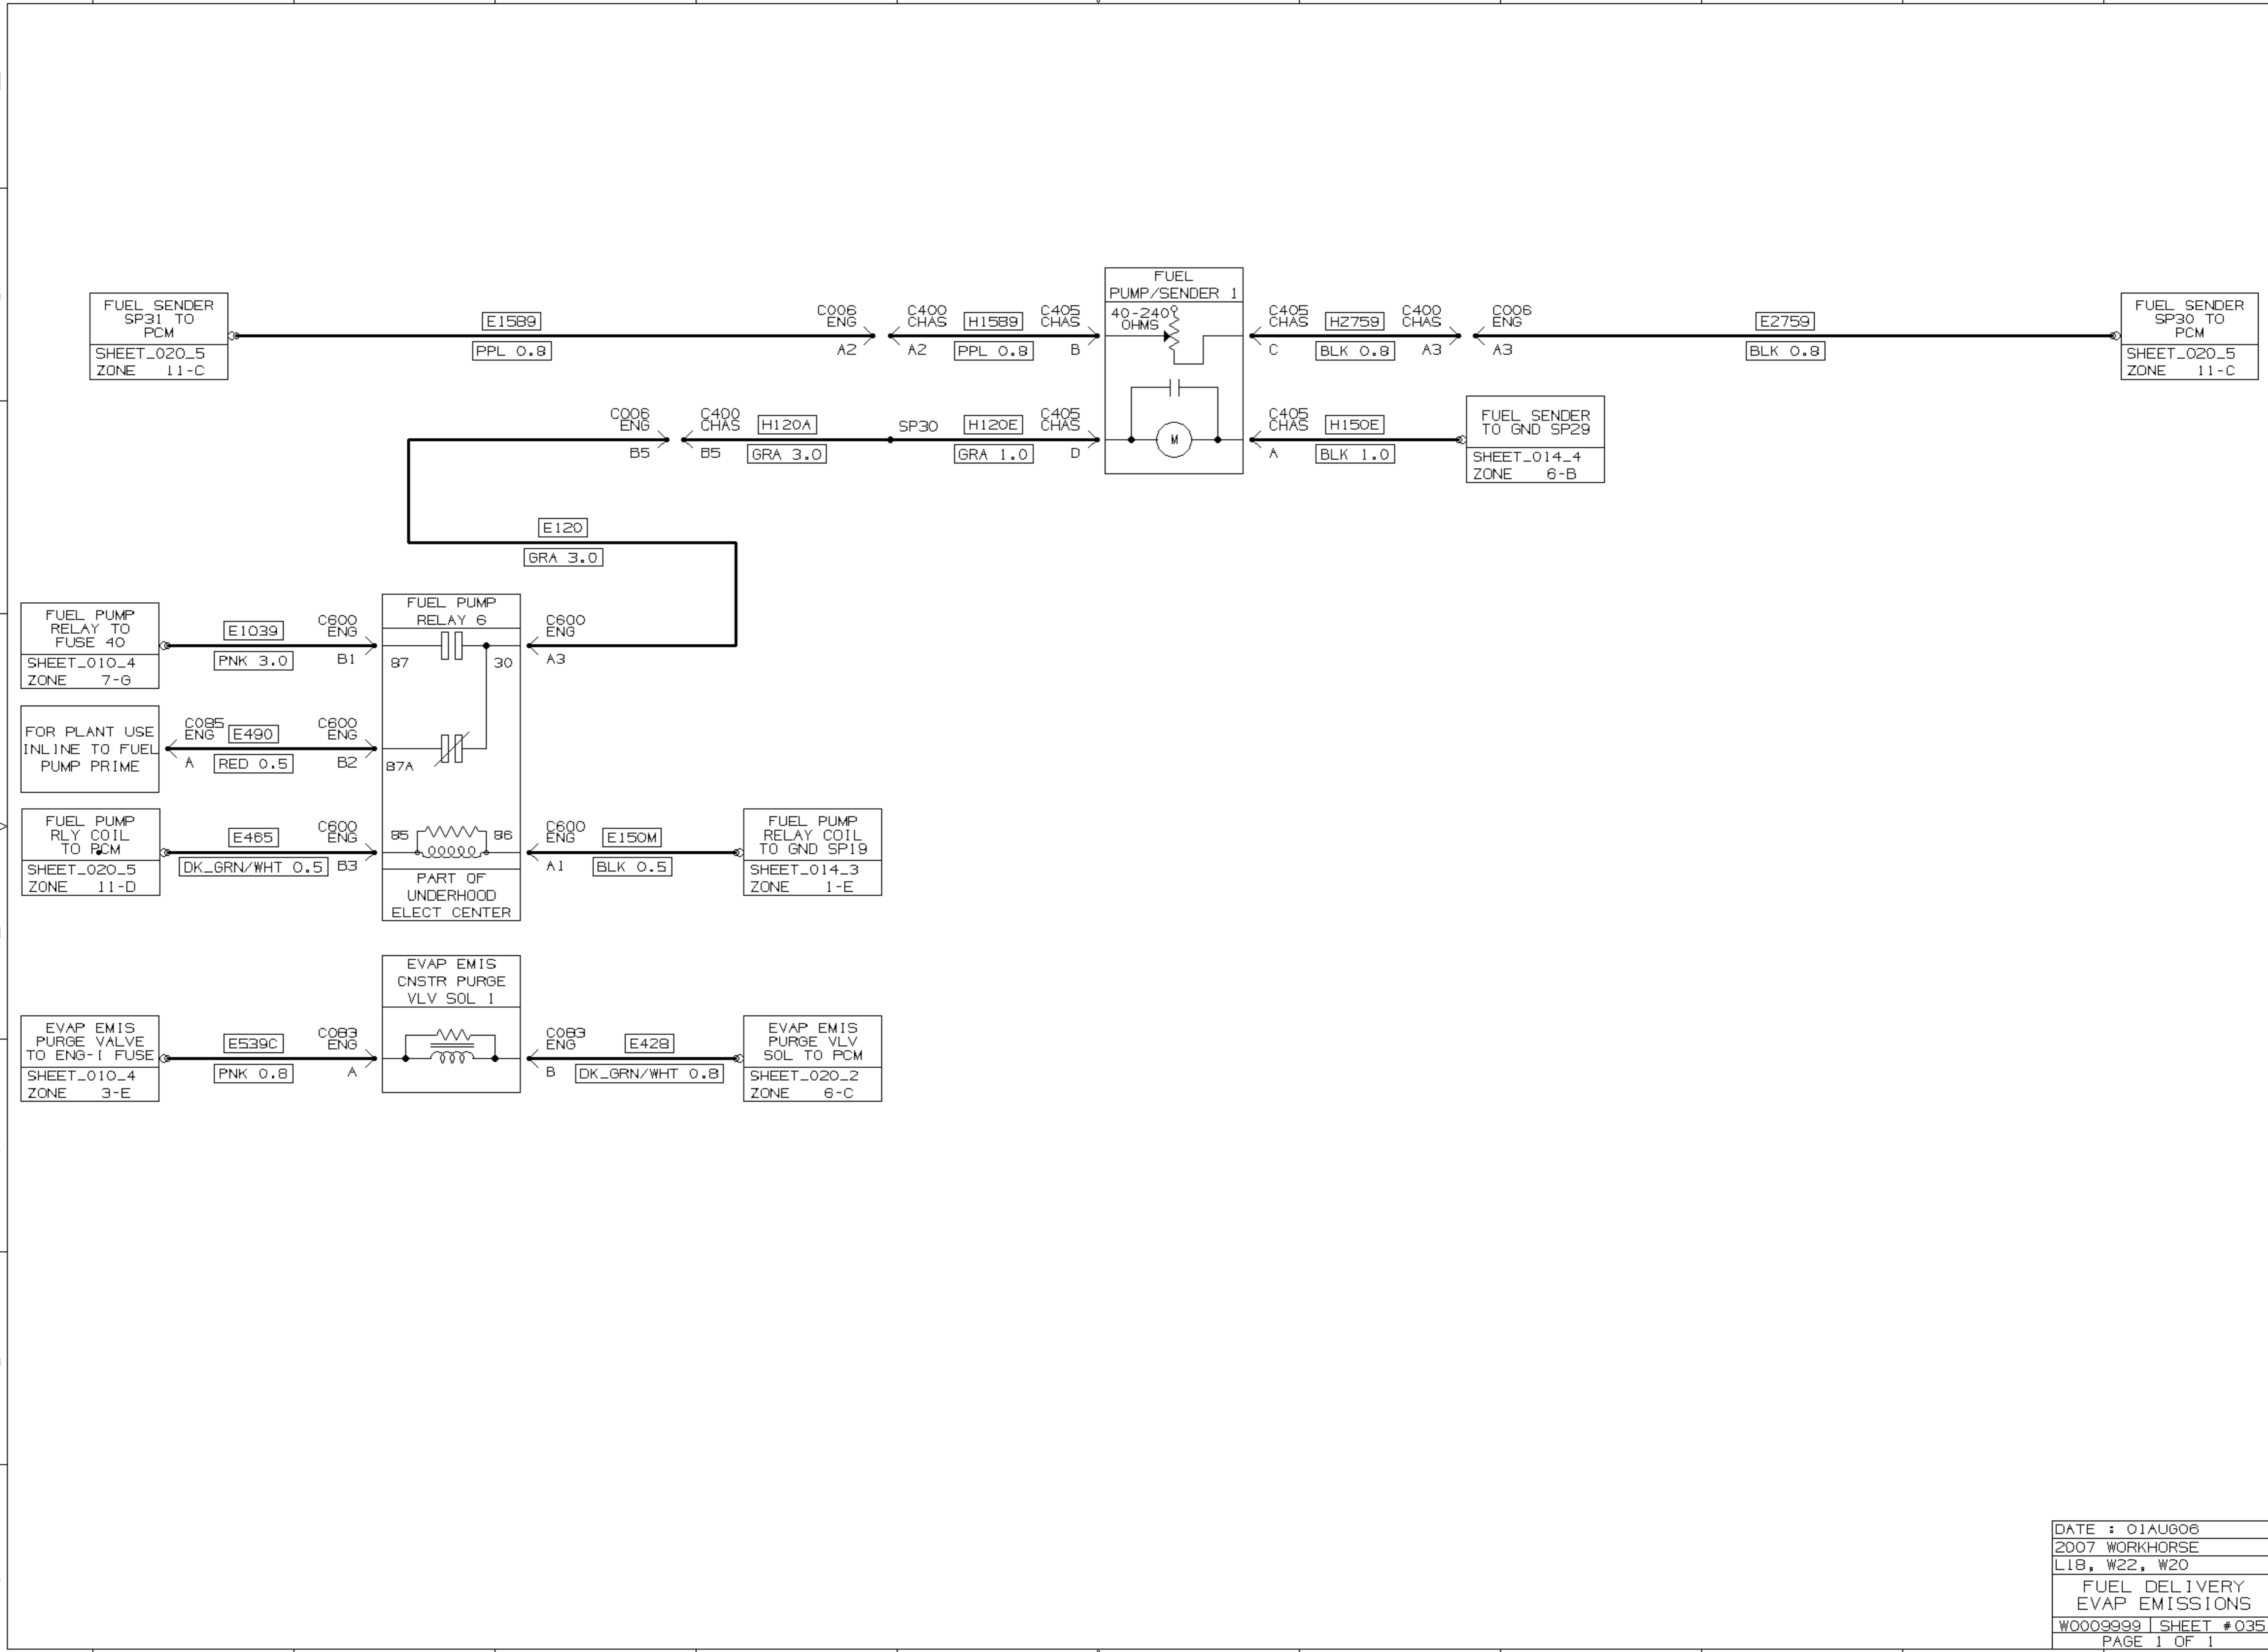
FUEL SENDER SP31 TO PCM
SHEET_020_5
ZONE 11-C

E1589
PPL 0.8

C006 ENG
A2
C400 CHAS
A2
H1589
PPL 0.8
C405 CHAS
B

FUEL PUMP/SENDER 1
40-240Ω OHMS
M

C405 CHAS
C
H2759
BLK 0.8
C400 CHAS
A3
C006 ENG
A3

E2759
BLK 0.8

FUEL SENDER SP30 TO PCM
SHEET_020_5
ZONE 11-C

C006 ENG
B5
C400 CHAS
B5
H120A
GRA 3.0
SP30
H120E
GRA 1.0
C405 CHAS
D

C405 CHAS
A
H150E
BLK 1.0

FUEL SENDER TO GND SP29
SHEET_014_4
ZONE 6-B

E120
GRA 3.0

FUEL PUMP RELAY TO FUSE 40
SHEET_010_4
ZONE 7-G

E1039
PNK 3.0
C600 ENG
B1

FUEL PUMP RELAY 6
87
30
87A
85
86
PART OF UNDERHOOD ELECT CENTER

C600 ENG
A3

FOR PLANT USE INLINE TO FUEL PUMP PRIME
C085 ENG
E490
A
RED 0.5
C600 ENG
B2

FUEL PUMP RLY COIL TO PCM
SHEET_020_5
ZONE 11-D
E465
DK_GRN/WHT 0.5
C600 ENG
B3

C600 ENG
A1
E150M
BLK 0.5

FUEL PUMP RELAY COIL TO GND SP19
SHEET_014_3
ZONE 1-E

EVAP EMIS CNSTR PURGE VLV SOL 1

EVAP EMIS PURGE VALVE TO ENG-I FUSE
SHEET_010_4
ZONE 3-E
E539C
PNK 0.8
C083 ENG
A

C083 ENG
B
E428
DK_GRN/WHT 0.8

EVAP EMIS PURGE VLV SOL TO PCM
SHEET_020_2
ZONE 6-C

DATE : 01AUG06
2007 WORKHORSE
L18, W22, W20
FUEL DELIVERY
EVAP EMISSIONS
W0009999 | SHEET #035
PAGE 1 OF 1